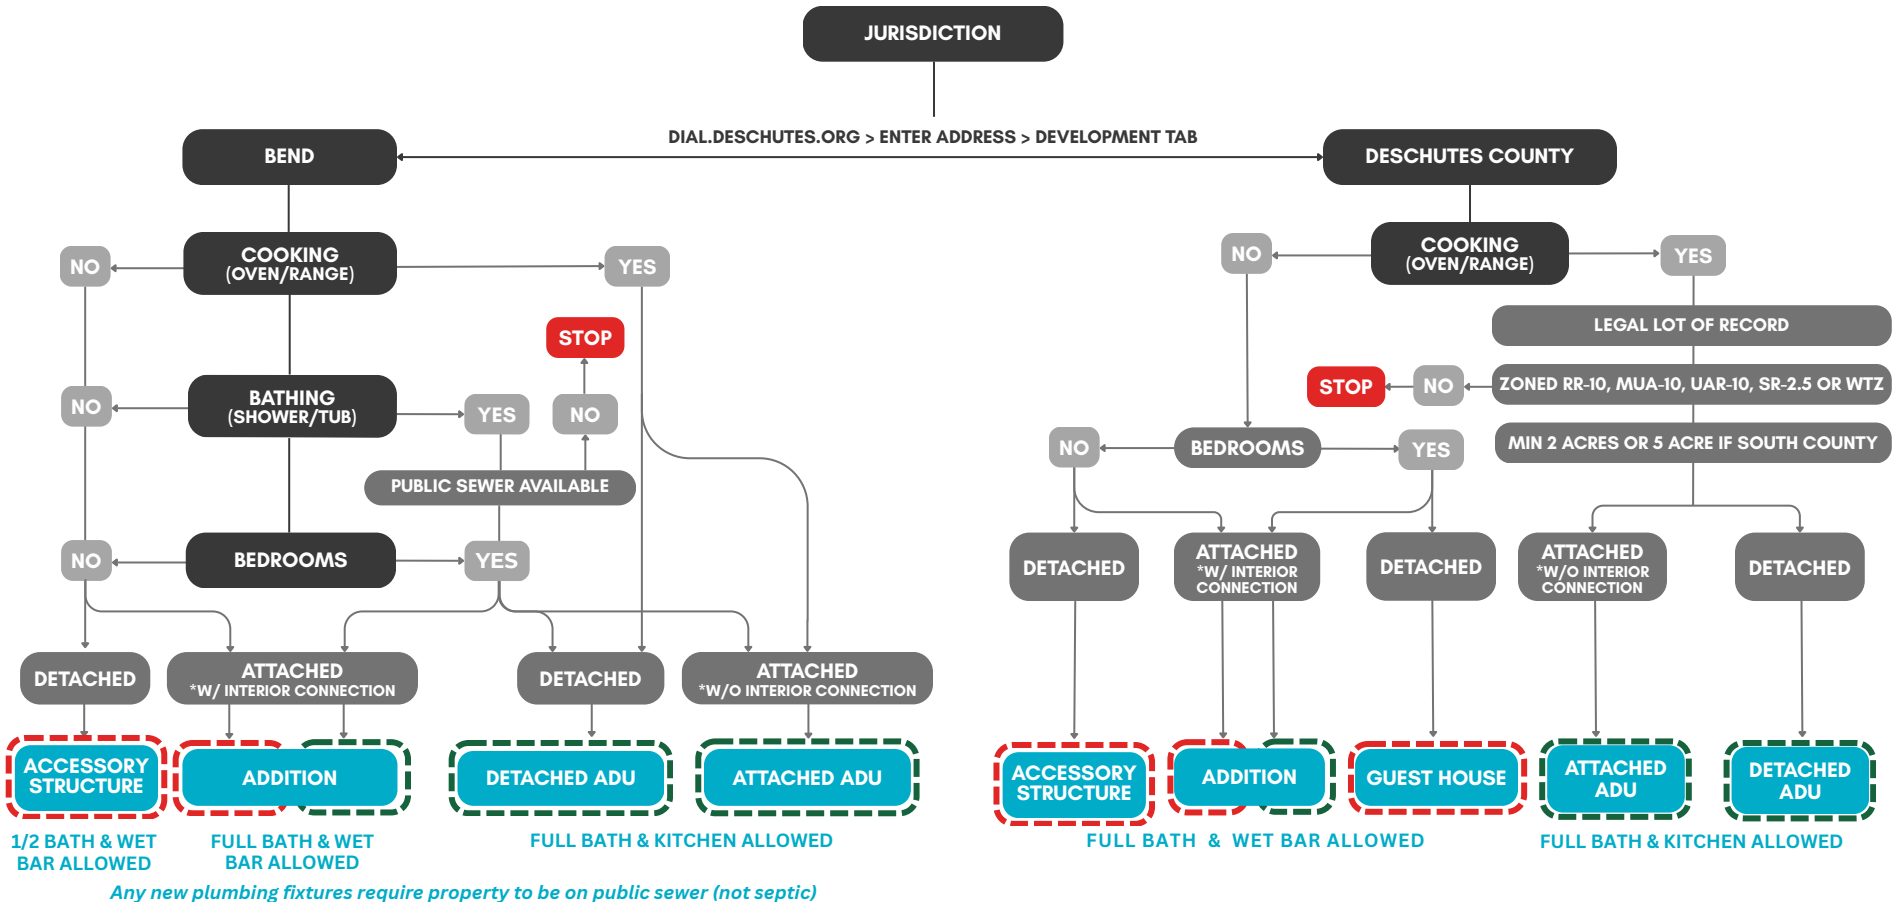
JURISDICTION

DIAL.DESCHUTES.ORG > ENTER ADDRESS > DEVELOPMENT TAB

BEND

DESCHUTES COUNTY

NO

COOKING (OVEN/RANGE)

YES

STOP

NO

BATHING (SHOWER/TUB)

YES

NO

PUBLIC SEWER AVAILABLE

NO

BEDROOMS

YES

DETACHED

ATTACHED *W/ INTERIOR CONNECTION

DETACHED

ATTACHED *W/O INTERIOR CONNECTION

ACCESSORY STRUCTURE

ADDITION

DETACHED ADU

ATTACHED ADU

1/2 BATH & WET BAR ALLOWED

FULL BATH & WET BAR ALLOWED

FULL BATH & KITCHEN ALLOWED

Any new plumbing fixtures require property to be on public sewer (not septic)

NO

COOKING (OVEN/RANGE)

YES

LEGAL LOT OF RECORD

STOP

NO

ZONED RR-10, MUA-10, UAR-10, SR-2.5 OR WTZ

NO

BEDROOMS

YES

MIN 2 ACRES OR 5 ACRE IF SOUTH COUNTY

DETACHED

ATTACHED *W/ INTERIOR CONNECTION

DETACHED

ATTACHED *W/O INTERIOR CONNECTION

DETACHED

ACCESSORY STRUCTURE

ADDITION

GUEST HOUSE

ATTACHED ADU

DETACHED ADU

FULL BATH & WET BAR ALLOWED

FULL BATH & KITCHEN ALLOWED